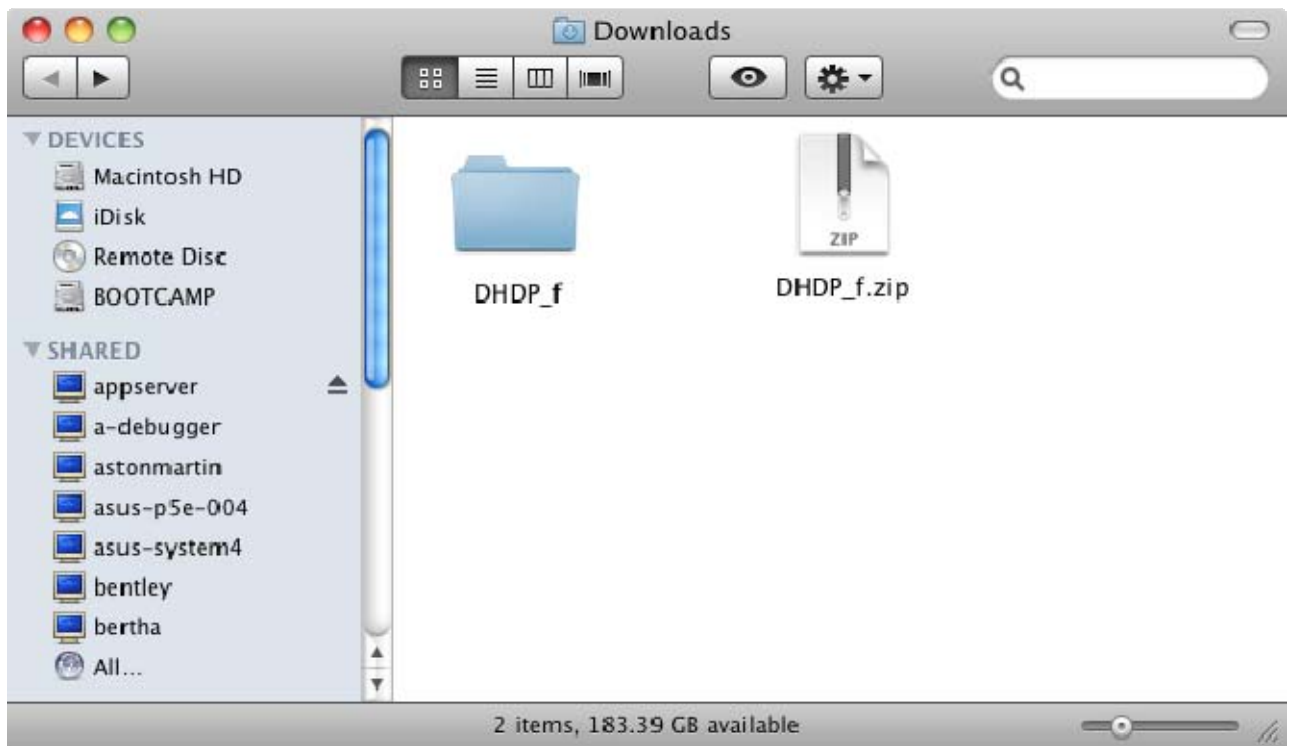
Downloads

DEVICES
Macintosh HD
iDisk
Remote Disc
BOOTCAMP

SHARED
appserver
a-debugger
astonmartin
asus-p5e-004
asus-system4
bentley
bertha
All...

DHDP_f

ZIP
DHDP_f.zip

2 items, 183.39 GB available